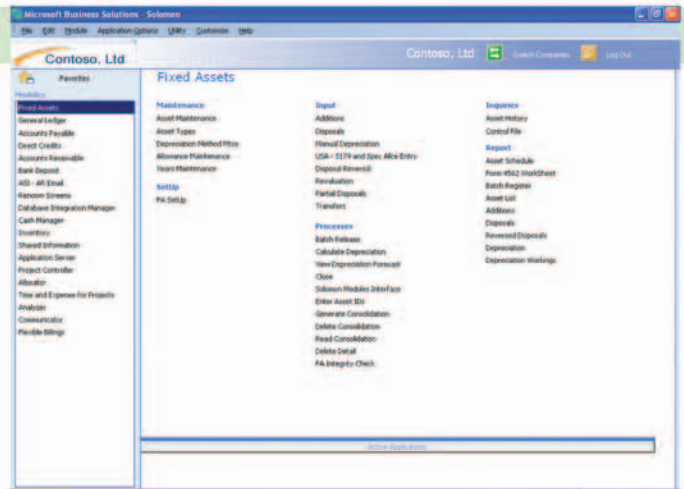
Microsoft Business Solutions - Solomon

File Edit Module Application Options Utility Customize Help

Contoso, Ltd

Contoso, Ltd Switch Companies Log Out

Favorites

Modules

Fixed Assets
General Ledger
Accounts Payable
Direct Credits
Accounts Receivable
Bank Deposit
ASI - AR Email
Ransom Screens
Database Integration Manager
Cash Manager
Inventory
Shared Information
Application Server
Project Controller
Allocator
Time and Expense for Projects
Analyzer
Communicator
Flexible Billings

Fixed Assets

Maintenance
Asset Maintenance
Asset Types
Depreciation Method Mtce
Allowance Maintenance
Years Maintenance

SetUp
FA SetUp

Input
Additions
Disposals
Manual Depreciation
USA - 3179 and Spec Allw Entry
Disposal Reversal
Revaluation
Partial Disposals
Transfers

Processes
Batch Release
Calculate Depreciation
View Depreciation Forecast
Close
Solomon Modules Interface
Enter Asset IDs
Generate Consolidation
Delete Consolidation
Read Consolidation
Delete Detail
FA Integrity Check

Inquiries
Asset History
Control File

Report
Asset Schedule
Form 4562 Worksheet
Batch Register
Asset List
Additions
Disposals
Reversed Disposals
Depreciation
Depreciation Workings

Active Applications